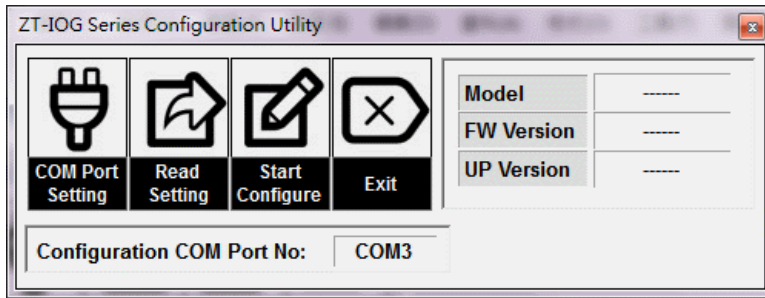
ZT-IOG Series Configuration Utility

COM Port Setting

Read Setting

Start Configure

Exit

| Model | ------ |
|---|---|
| FW Version | ------ |
| UP Version | ------ |

Configuration COM Port No: COM3